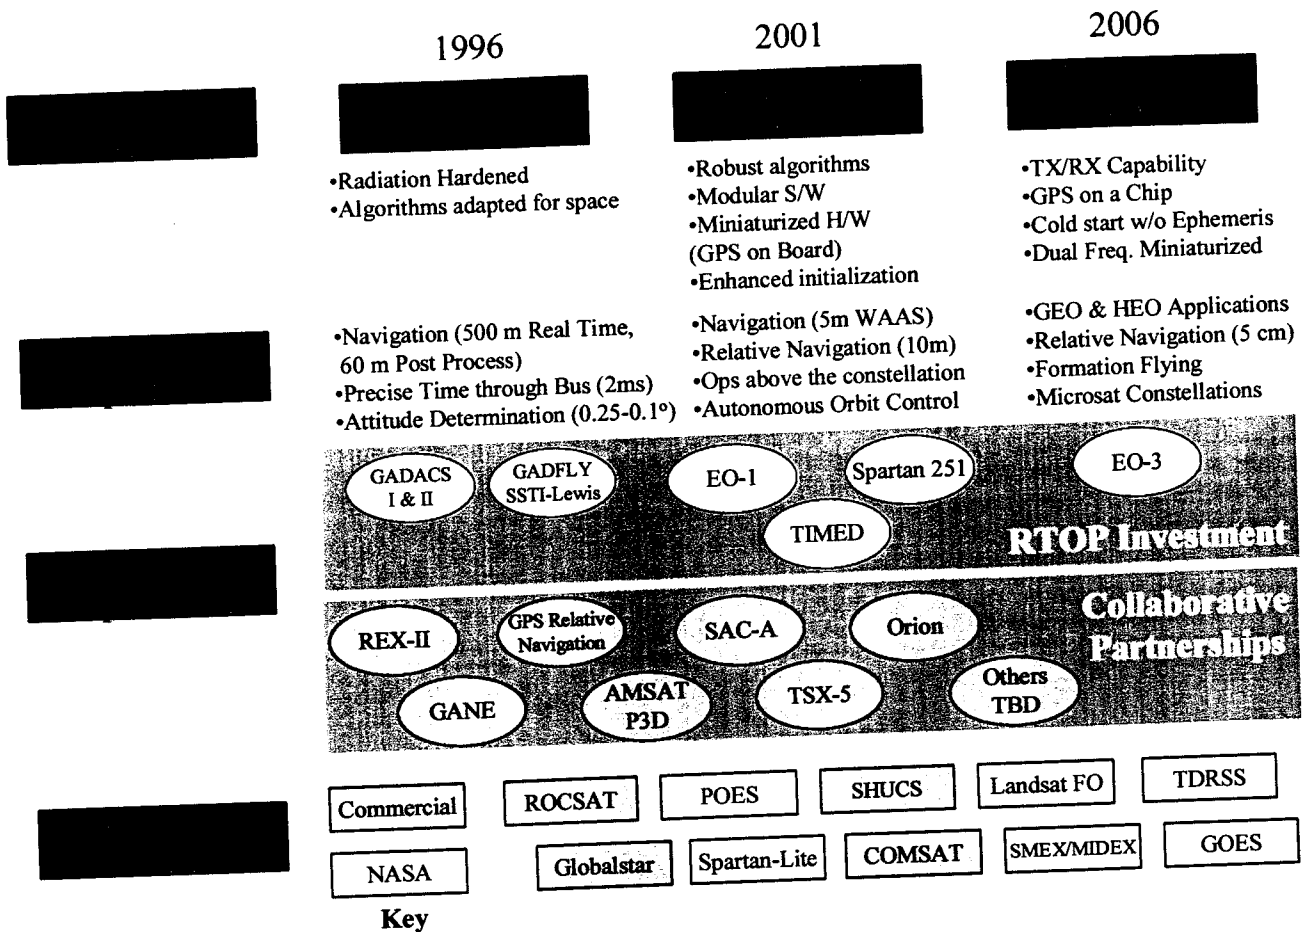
1996

2001

2006

•Radiation Hardened
•Algorithms adapted for space

•Robust algorithms
•Modular S/W
•Miniaturized H/W (GPS on Board)
•Enhanced initialization

•TX/RX Capability
•GPS on a Chip
•Cold start w/o Ephemeris
•Dual Freq. Miniaturized

•Navigation (500 m Real Time, 60 m Post Process)
•Precise Time through Bus (2ms)
•Attitude Determination (0.25-0.1°)

•Navigation (5m WAAS)
•Relative Navigation (10m)
•Ops above the constellation
•Autonomous Orbit Control

•GEO & HEO Applications
•Relative Navigation (5 cm)
•Formation Flying
•Microsat Constellations

GADACS I & II

GADFLY SSTI-Lewis

EO-1

Spartan 251

EO-3

TIMED

RTOP Investment

Collaborative Partnerships

REX-II

GPS Relative Navigation

SAC-A

Orion

GANE

AMSAT P3D

TSX-5

Others TBD

Commercial

ROCSAT

POES

SHUCS

Landsat FO

TDRSS

NASA

Globalstar

Spartan-Lite

COMSAT

SMEX/MIDEX

GOES

Key